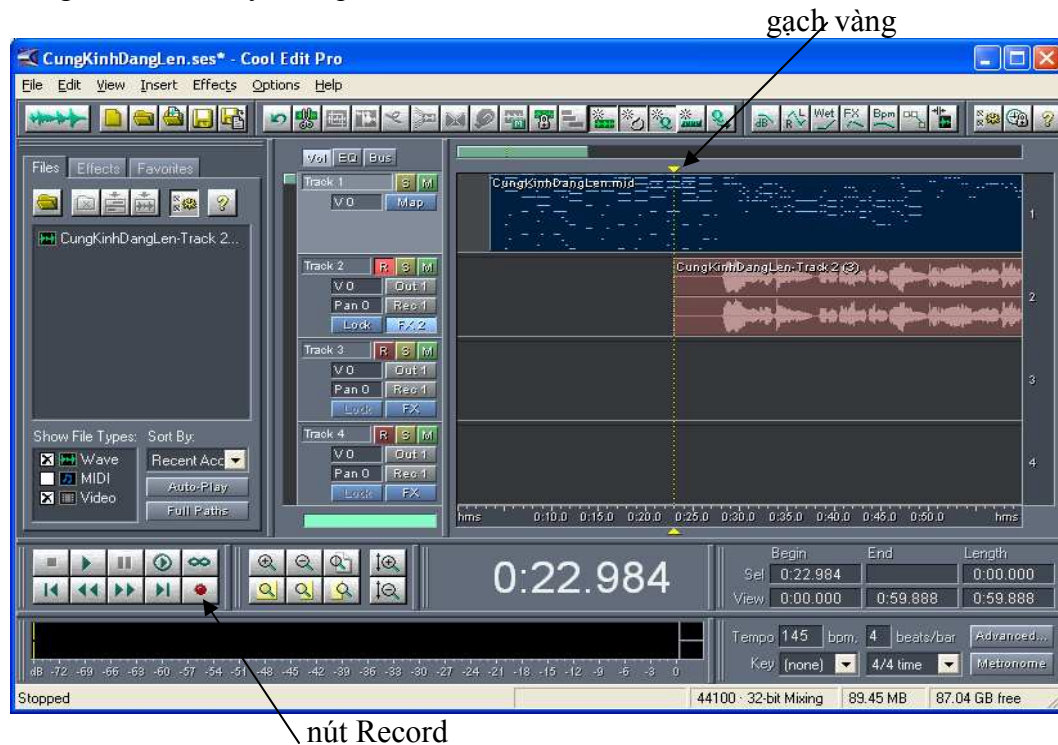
gạch vàng

CungKinhDangLen.ses* - Cool Edit Pro

File Edit View Insert Effects Options Help

Files Effects Favorites

CungKinhDangLen-Track 2...

Show File Types: Sort By:
Wave
MIDI
Video
Recent Acc
Auto-Play
Full Paths

Vol EQ Bus

Track 1 S M
V 0 Map

Track 2 R S M
V 0 Out 1
Pan 0 Rec 1
Lock FX 2

Track 3 R S M
V 0 Out 1
Pan 0 Rec 1
Lock FX

Track 4 R S M
V 0 Out 1
Pan 0 Rec 1
Lock FX

CungKinhDangLen.mid

CungKinhDangLen-Track 2 (3)

1
2
3
4

hms 0:10.0 0:15.0 0:20.0 0:25.0 0:30.0 0:35.0 0:40.0 0:45.0 0:50.0 hms

0:22.984

| | Begin | End | Length |
|---|---|---|---|
| Sel | 0:22.984 | | 0:00.000 |
| View | 0:00.000 | 0:59.888 | 0:59.888 |

Tempo 145 bpm, 4 beats/bar Advanced...
Key (none) 4/4 time Metronome

dB -72 -69 -66 -63 -60 -57 -54 -51 -48 -45 -42 -39 -36 -33 -30 -27 -24 -21 -18 -15 -12 -9 -6 -3 0

Stopped 44100 · 32-bit Mixing 89.45 MB 87.04 GB free

nút Record